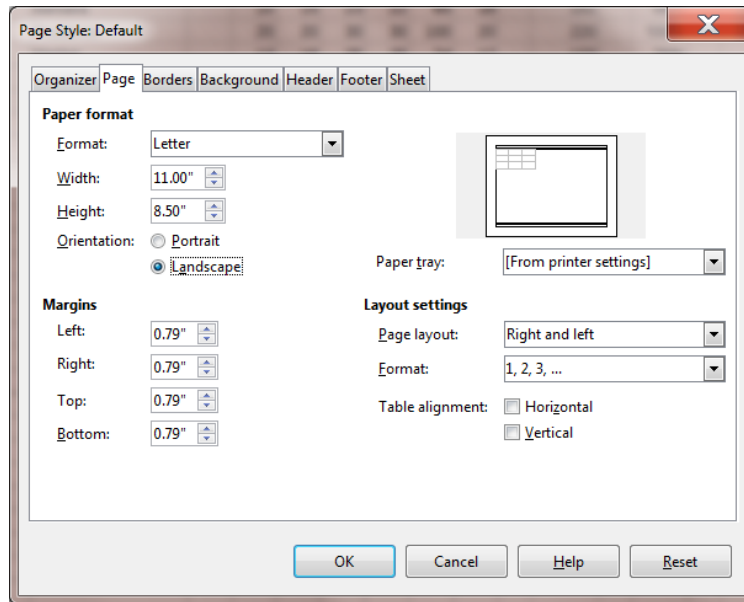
Page Style: Default

Organizer Page Borders Background Header Footer Sheet

Paper format

Format: Letter

Width: 11.00"

Height: 8.50"

Orientation: Portrait

Landscape

Paper tray: [From printer settings]

Margins

Left: 0.79"

Right: 0.79"

Top: 0.79"

Bottom: 0.79"

Layout settings

Page layout: Right and left

Format: 1, 2, 3, ...

Table alignment: Horizontal

Vertical

OK Cancel Help Reset